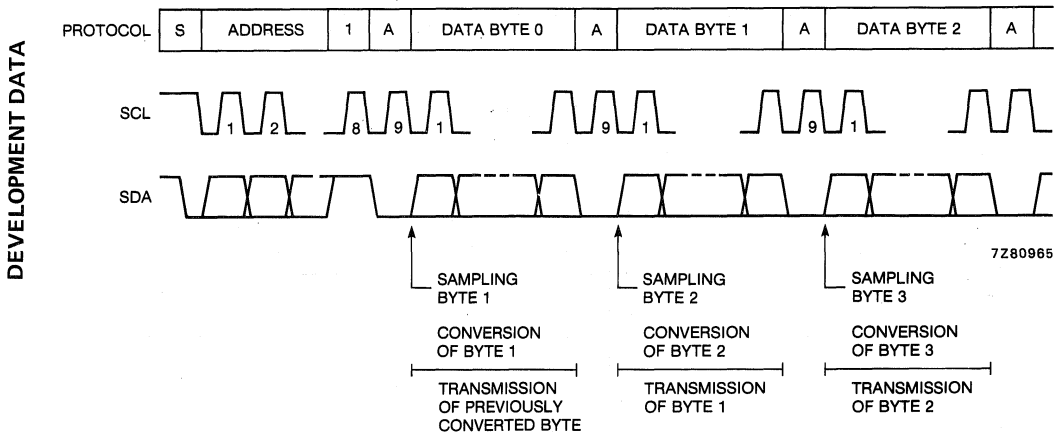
DEVELOPMENT DATA

| PROTOCOL | S | ADDRESS | 1 | A | DATA BYTE 0 | A | DATA BYTE 1 | A | DATA BYTE 2 | A |
|---|---|---|---|---|---|---|---|---|---|---|

SCL

1 2 8 9 1 9 1 9 1

SDA

7Z80965

SAMPLING BYTE 1

CONVERSION OF BYTE 1

TRANSMISSION OF PREVIOUSLY CONVERTED BYTE

SAMPLING BYTE 2

CONVERSION OF BYTE 2

TRANSMISSION OF BYTE 1

SAMPLING BYTE 3

CONVERSION OF BYTE 3

TRANSMISSION OF BYTE 2